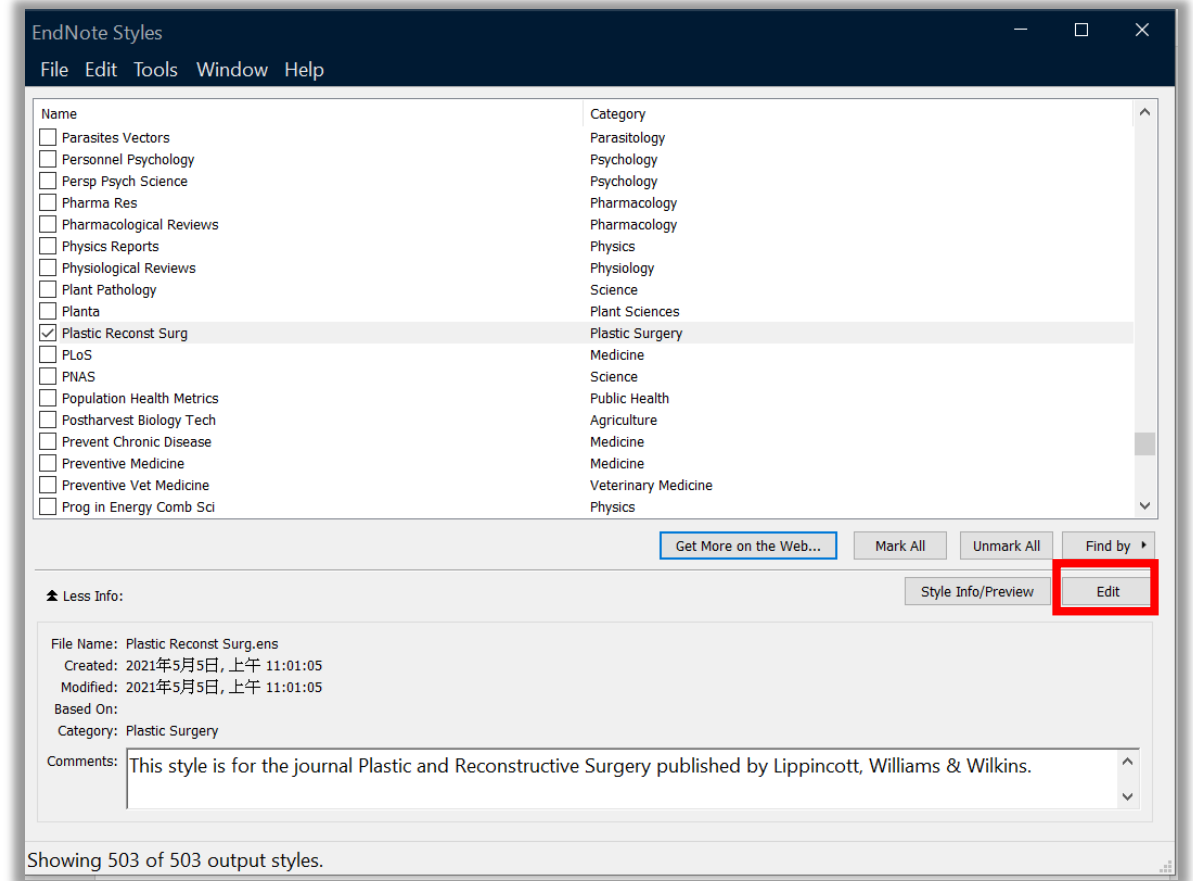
EndNote Styles

File Edit Tools Window Help

| Name | Category |
|---|---|
| Parasites Vectors | Parasitology |
| Personnel Psychology | Psychology |
| Persp Psych Science | Psychology |
| Pharma Res | Pharmacology |
| Pharmacological Reviews | Pharmacology |
| Physics Reports | Physics |
| Physiological Reviews | Physiology |
| Plant Pathology | Science |
| Planta | Plant Sciences |
| Plastic Reconst Surg | Plastic Surgery |
| PLoS | Medicine |
| PNAS | Science |
| Population Health Metrics | Public Health |
| Postharvest Biology Tech | Agriculture |
| Prevent Chronic Disease | Medicine |
| Preventive Medicine | Medicine |
| Preventive Vet Medicine | Veterinary Medicine |
| Prog in Energy Comb Sci | Physics |

Get More on the Web... Mark All Unmark All Find by

Less Info: Style Info/Preview Edit

File Name: Plastic Reconst Surg.ens
Created: 2021年5月5日, 上午 11:01:05
Modified: 2021年5月5日, 上午 11:01:05
Based On:
Category: Plastic Surgery
Comments: This style is for the journal Plastic and Reconstructive Surgery published by Lippincott, Williams & Wilkins.

Showing 503 of 503 output styles.